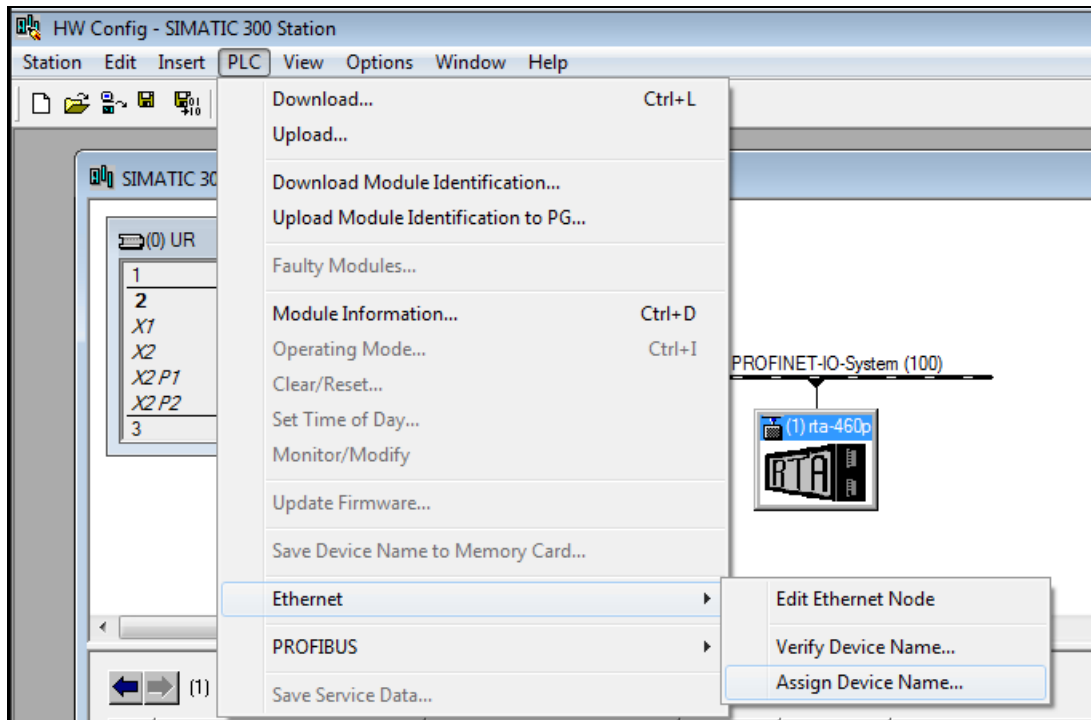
HW Config - SIMATIC 300 Station

Station Edit Insert PLC View Options Window Help

SIMATIC 30

(0) UR

1
2
X1
X2
X2 P1
X2 P2
3

Download... Ctrl+L
Upload...
Download Module Identification...
Upload Module Identification to PG...
Faulty Modules...
Module Information... Ctrl+D
Operating Mode... Ctrl+I
Clear/Reset...
Set Time of Day...
Monitor/Modify
Update Firmware...
Save Device Name to Memory Card...
Ethernet
PROFIBUS
Save Service Data...

PROFINET-IO-System (100)

(1) rta-460p

RTA

Edit Ethernet Node
Verify Device Name...
Assign Device Name...

(1)